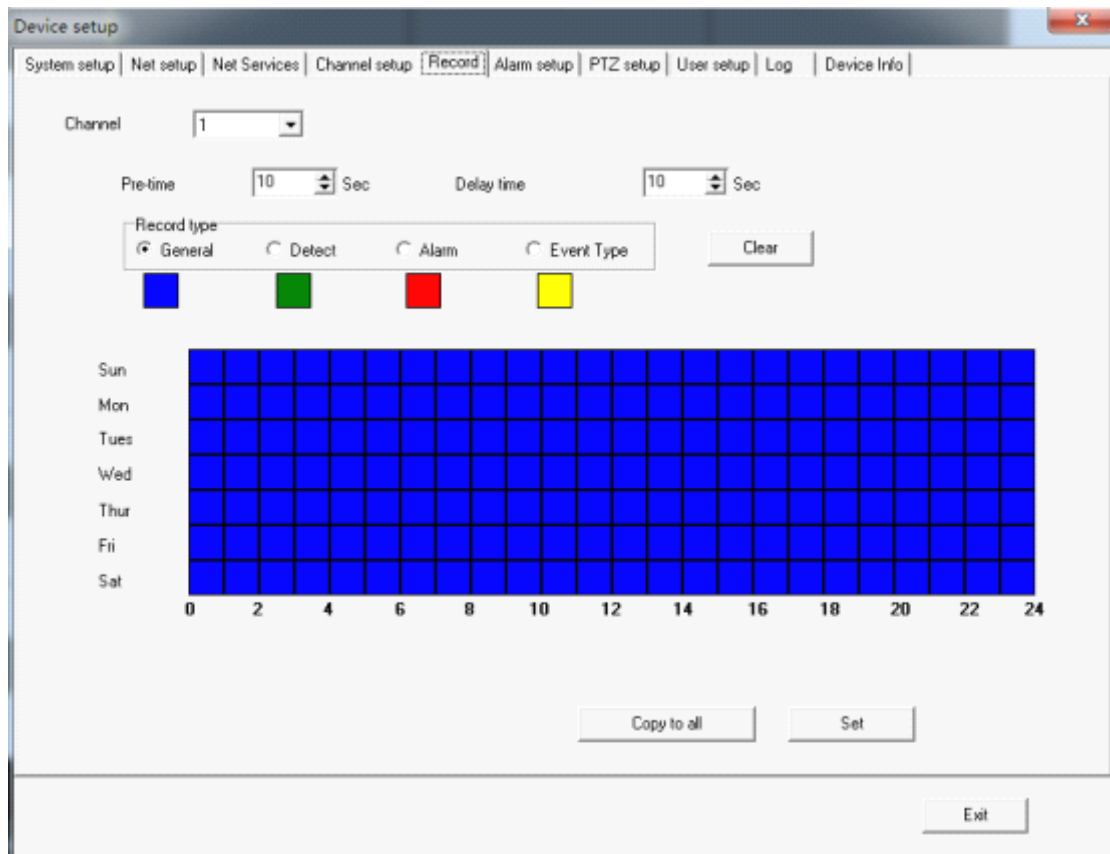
Device setup

System setup | Net setup | Net Services | Channel setup | Record | Alarm setup | PTZ setup | User setup | Log | Device Info |

Channel 1

Pre-time 10 Sec Delay time 10 Sec

Record type
General Detect Alarm Event Type

Clear

Sun
Mon
Tues
Wed
Thur
Fri
Sat

0 2 4 6 8 10 12 14 16 18 20 22 24

Copy to all Set

Exit